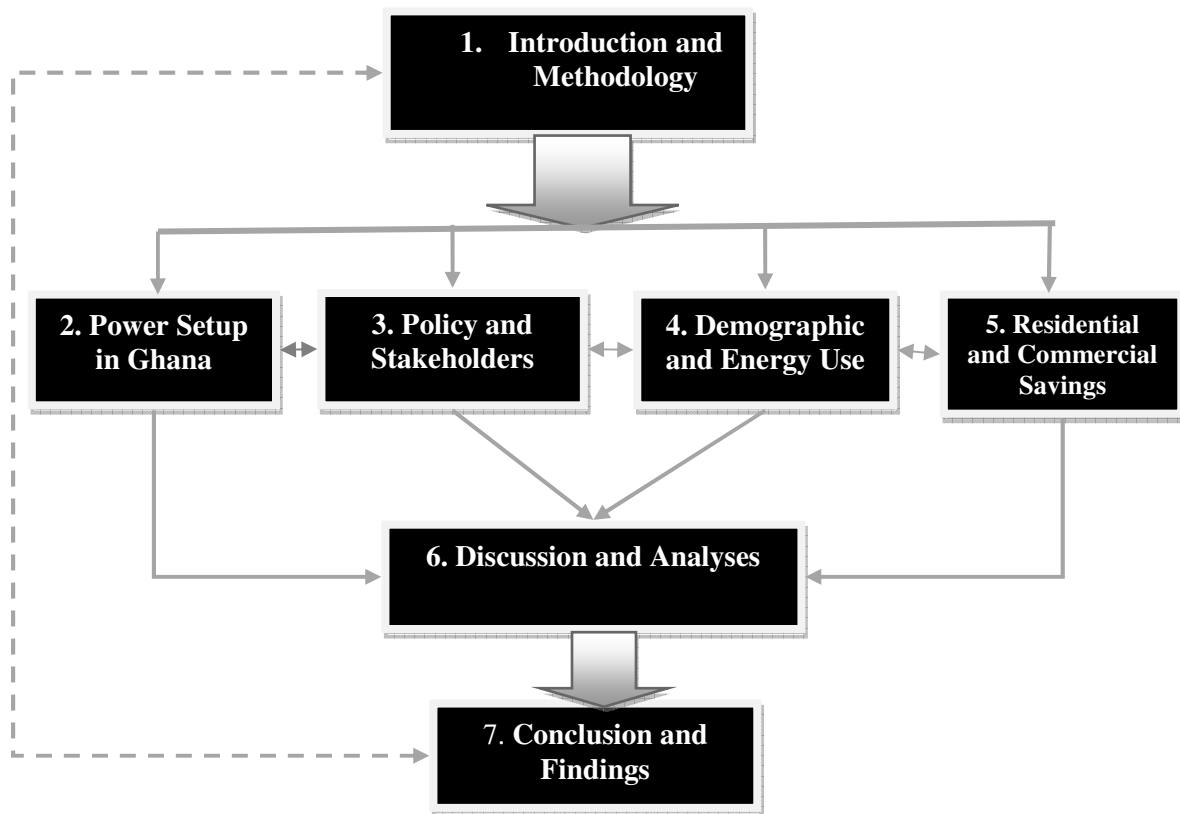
1. Introduction and Methodology

2. Power Setup in Ghana

3. Policy and Stakeholders

4. Demographic and Energy Use

5. Residential and Commercial Savings

6. Discussion and Analyses

7. Conclusion and Findings